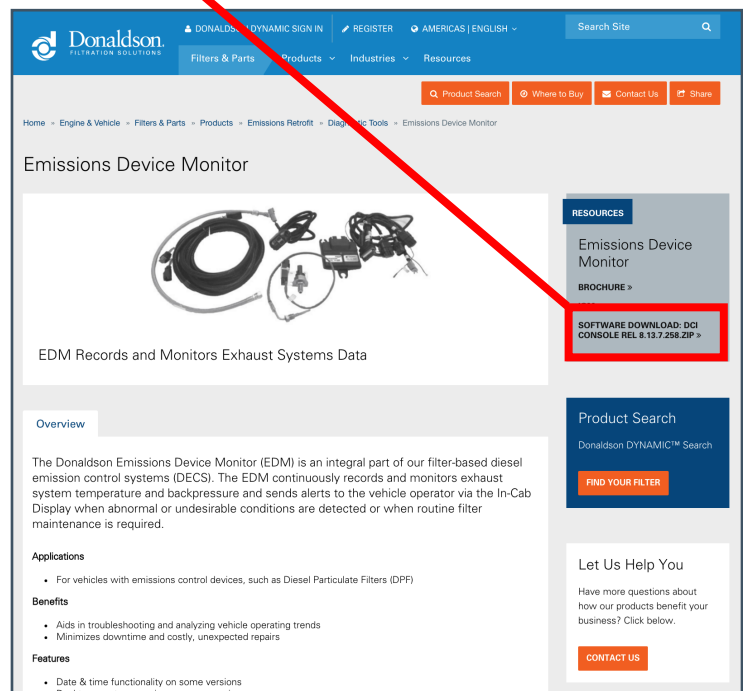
Donaldson.
FILTRATION SOLUTIONS

DONALDS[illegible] DYNAMIC SIGN IN
REGISTER
AMERICAS | ENGLISH
Search Site

Filters & Parts
Products
Industries
Resources

Product Search
Where to Buy
Contact Us
Share

Home » Engine & Vehicle » Filters & Parts » Products » Emissions Retrofit » Diag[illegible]tic Tools » Emissions Device Monitor

Emissions Device Monitor

EDM Records and Monitors Exhaust Systems Data

RESOURCES

Emissions Device Monitor

BROCHURE »

SOFTWARE DOWNLOAD: DCI CONSOLE REL 8.13.7.258.ZIP »

Overview

The Donaldson Emissions Device Monitor (EDM) is an integral part of our filter-based diesel emission control systems (DECS). The EDM continuously records and monitors exhaust system temperature and backpressure and sends alerts to the vehicle operator via the In-Cab Display when abnormal or undesirable conditions are detected or when routine filter maintenance is required.

Applications

• For vehicles with emissions control devices, such as Diesel Particulate Filters (DPF)

Benefits

• Aids in troubleshooting and analyzing vehicle operating trends
• Minimizes downtime and costly, unexpected repairs

Features

• Date & time functionality on some versions

Product Search

Donaldson DYNAMIC™ Search

FIND YOUR FILTER

Let Us Help You

Have more questions about how our products benefit your business? Click below.

CONTACT US